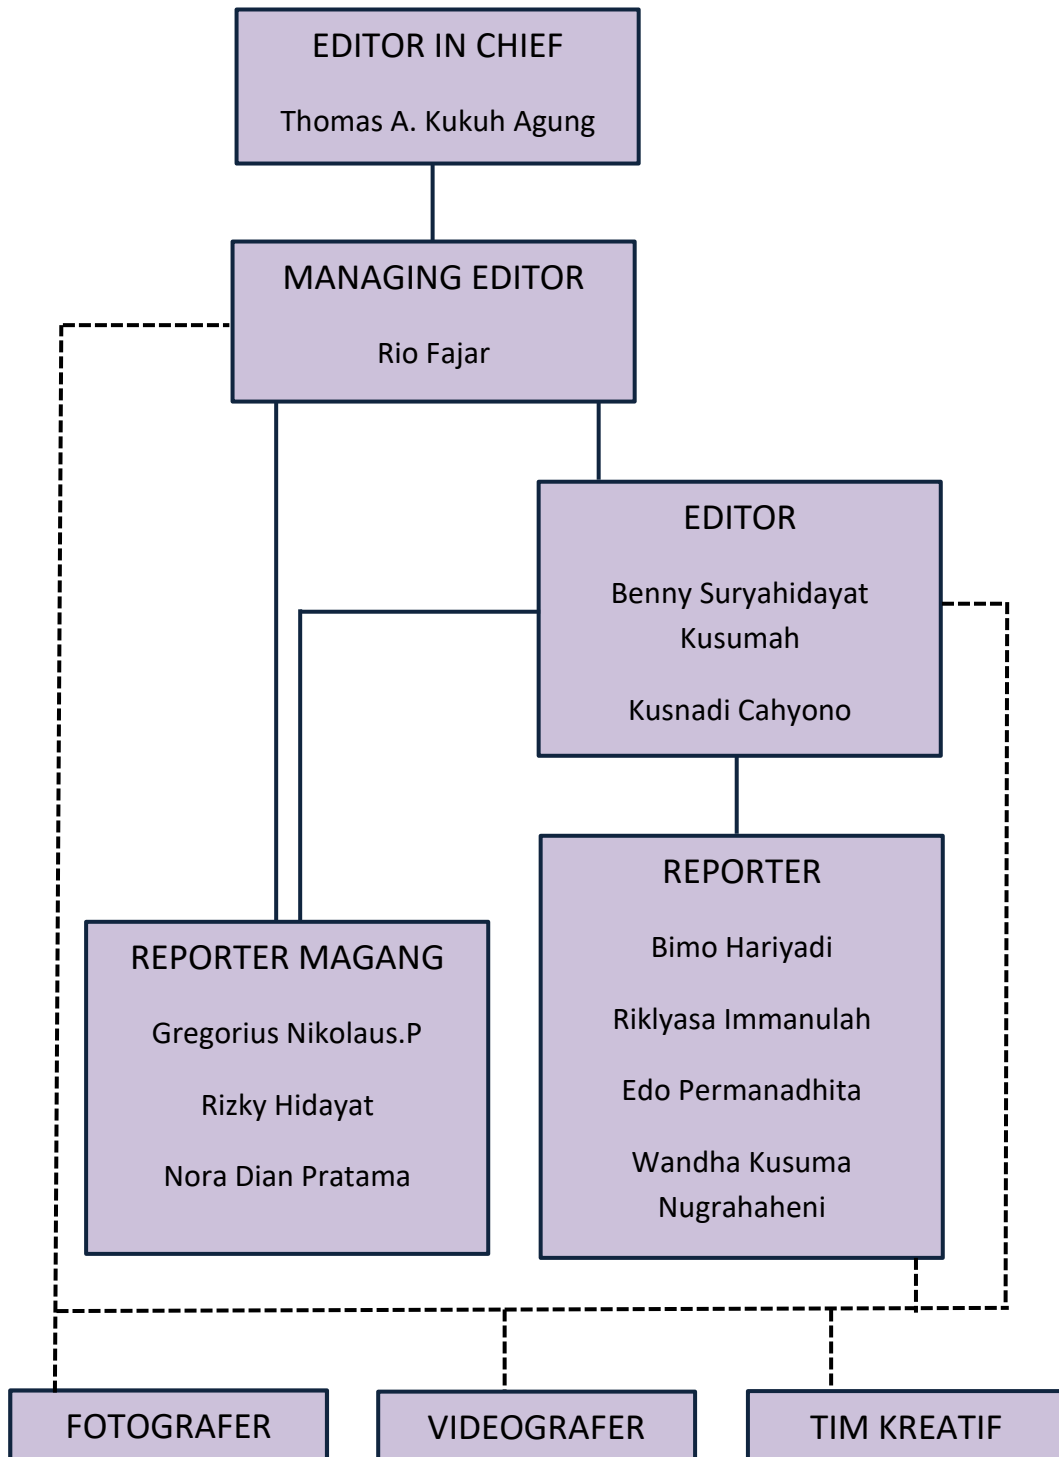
EDITOR IN CHIEF

Thomas A. Kukuh Agung

MANAGING EDITOR

Rio Fajar

EDITOR

Benny Suryahidayat Kusumah

Kusnadi Cahyono

REPORTER MAGANG

Gregorius Nikolaus.P

Rizky Hidayat

Nora Dian Pratama

REPORTER

Bimo Hariyadi

Riklyasa Immanulah

Edo Permanadhita

Wandha Kusuma Nugrahaheni

FOTOGRAFER

VIDEOGRAFER

TIM KREATIF